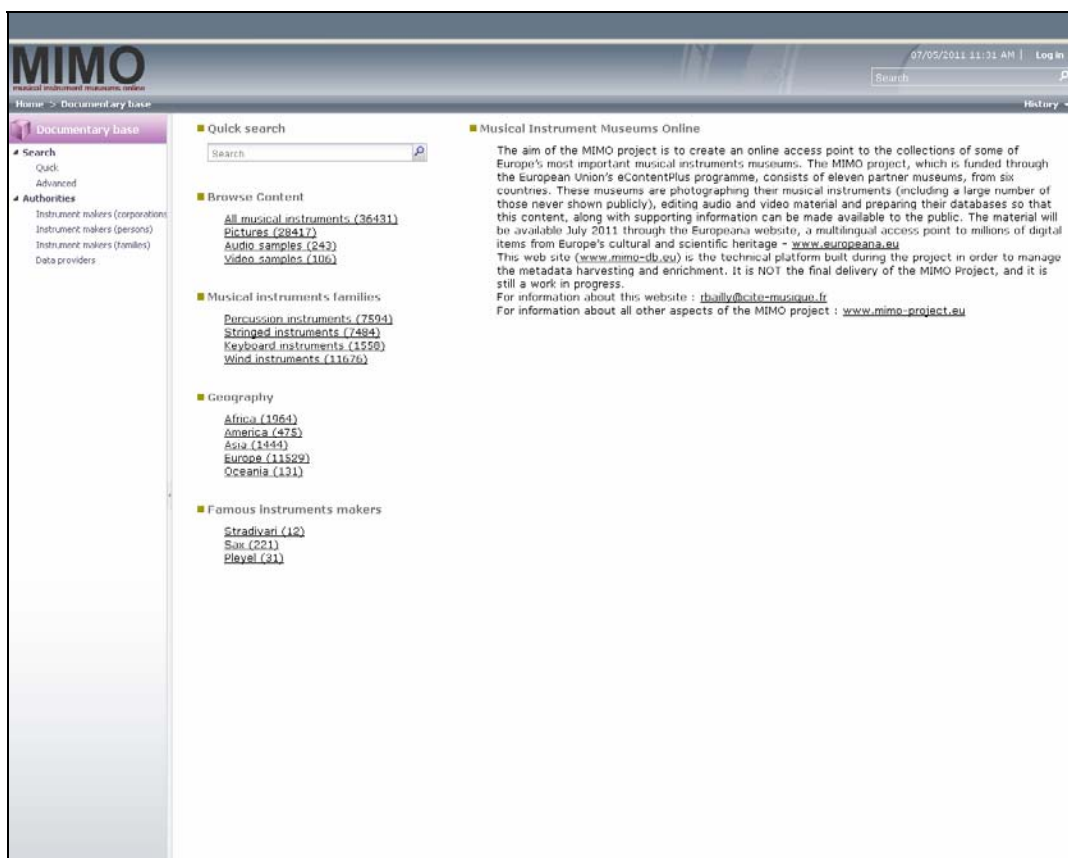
MIMO
musical instrument museums online

07/05/2011 11:31 AM | Log in
Search

Home > Documentary base
History

Documentary base
Search
Quick
Advanced
Authorities
Instrument makers (corporations
Instrument makers (persons)
Instrument makers (families)
Data providers

Quick search
Search

Browse Content
All musical instruments (36431)
Pictures (28417)
Audio samples (243)
Video samples (106)

Musical instruments families
Percussion instruments (7594)
Stringed instruments (7484)
Keyboard instruments (1558)
Wind instruments (11676)

Geography
Africa (1964)
America (475)
Asia (1444)
Europe (11529)
Oceania (131)

Famous instruments makers
Stradivari (12)
Sax (221)
Pleyel (31)

Musical Instrument Museums Online

The aim of the MIMO project is to create an online access point to the collections of some of Europe's most important musical instruments museums. The MIMO project, which is funded through the European Union's eContentPlus programme, consists of eleven partner museums, from six countries. These museums are photographing their musical instruments (including a large number of those never shown publicly), editing audio and video material and preparing their databases so that this content, along with supporting information can be made available to the public. The material will be available July 2011 through the Europeana website, a multilingual access point to millions of digital items from Europe's cultural and scientific heritage - www.europeana.eu
This web site (www.mimo-db.eu) is the technical platform built during the project in order to manage the metadata harvesting and enrichment. It is NOT the final delivery of the MIMO Project, and it is still a work in progress.
For information about this website : rbailly@cite-musique.fr
For information about all other aspects of the MIMO project : www.mimo-project.eu